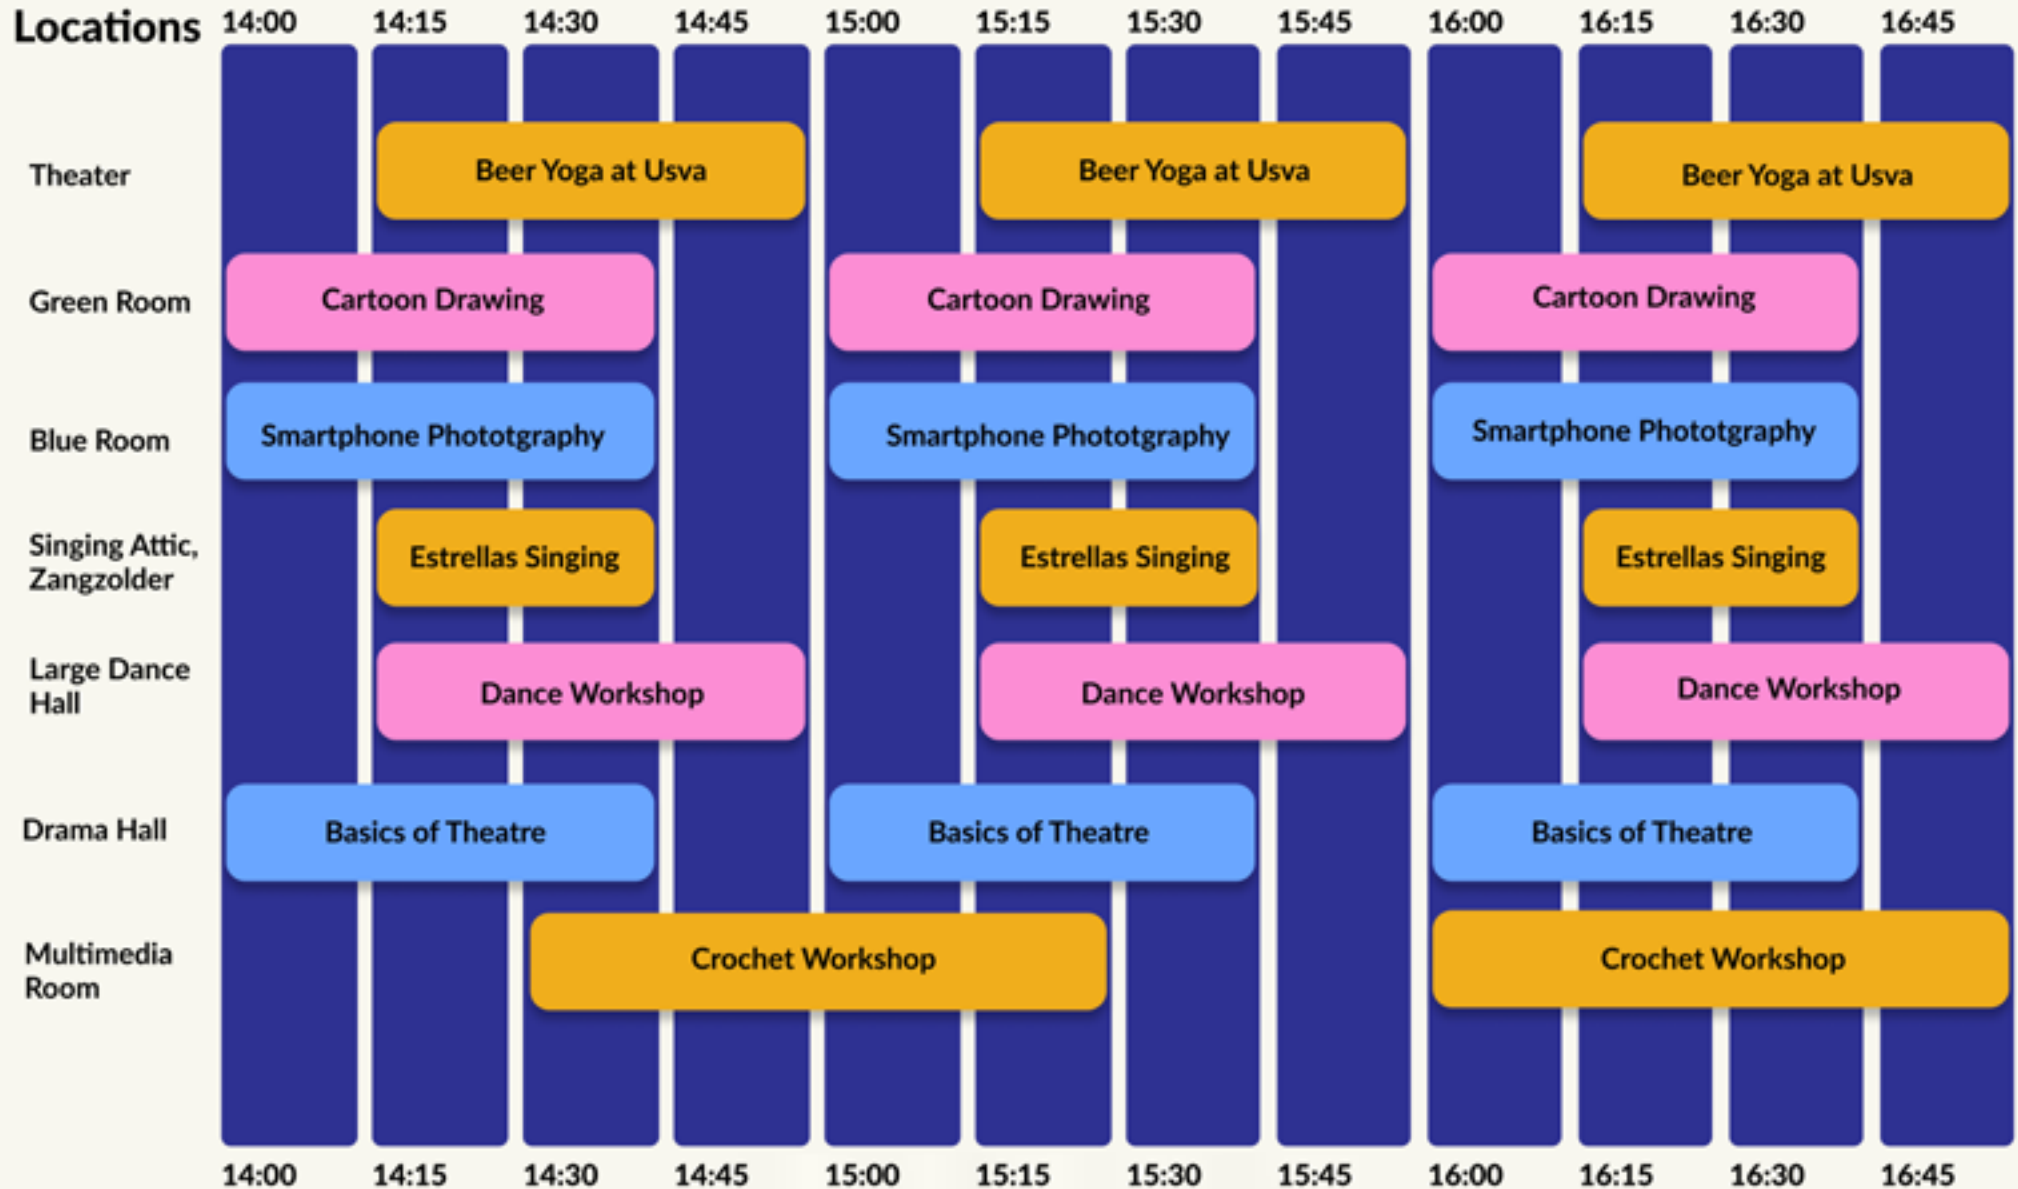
Locations 14:00 14:15 14:30 14:45 15:00 15:15 15:30 15:45 16:00 16:15 16:30 16:45

Theater
Beer Yoga at Usva
Beer Yoga at Usva
Beer Yoga at Usva

Green Room
Cartoon Drawing
Cartoon Drawing
Cartoon Drawing

Blue Room
Smartphone Phototgraphy
Smartphone Phototgraphy
Smartphone Phototgraphy

Singing Attic, Zangzolder
Estrellas Singing
Estrellas Singing
Estrellas Singing

Large Dance Hall
Dance Workshop
Dance Workshop
Dance Workshop

Drama Hall
Basics of Theatre
Basics of Theatre
Basics of Theatre

Multimedia Room
Crochet Workshop
Crochet Workshop

14:00 14:15 14:30 14:45 15:00 15:15 15:30 15:45 16:00 16:15 16:30 16:45